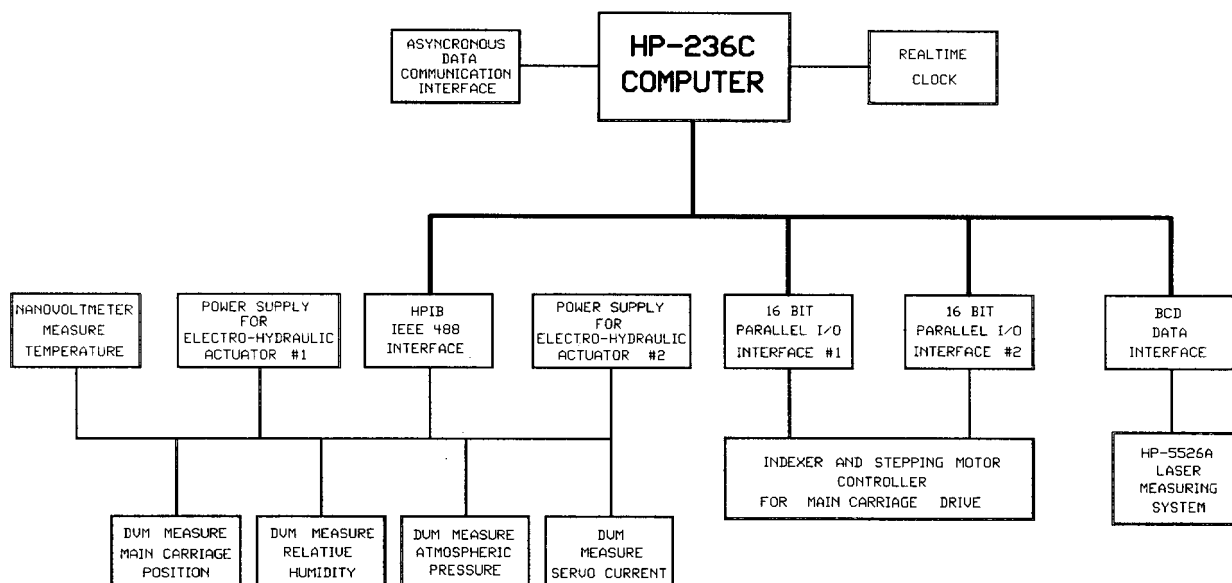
ASYNCRONOUS DATA COMMUNICATION INTERFACE

HP-236C COMPUTER

REALTIME CLOCK

NANOVOLTMETER MEASURE TEMPERATURE

POWER SUPPLY FOR ELECTRO-HYDRAULIC ACTUATOR #1

HPIB IEEE 488 INTERFACE

POWER SUPPLY FOR ELECTRO-HYDRAULIC ACTUATOR #2

16 BIT PARALLEL I/O INTERFACE #1

16 BIT PARALLEL I/O INTERFACE #2

BCD DATA INTERFACE

INDEXER AND STEPPING MOTOR CONTROLLER FOR MAIN CARRIAGE DRIVE

HP-5526A LASER MEASURING SYSTEM

DVM MEASURE MAIN CARRIAGE POSITION

DVM MEASURE RELATIVE HUMIDITY

DVM MEASURE ATMOSPHERIC PRESSURE

DVM MEASURE SERVO CURRENT